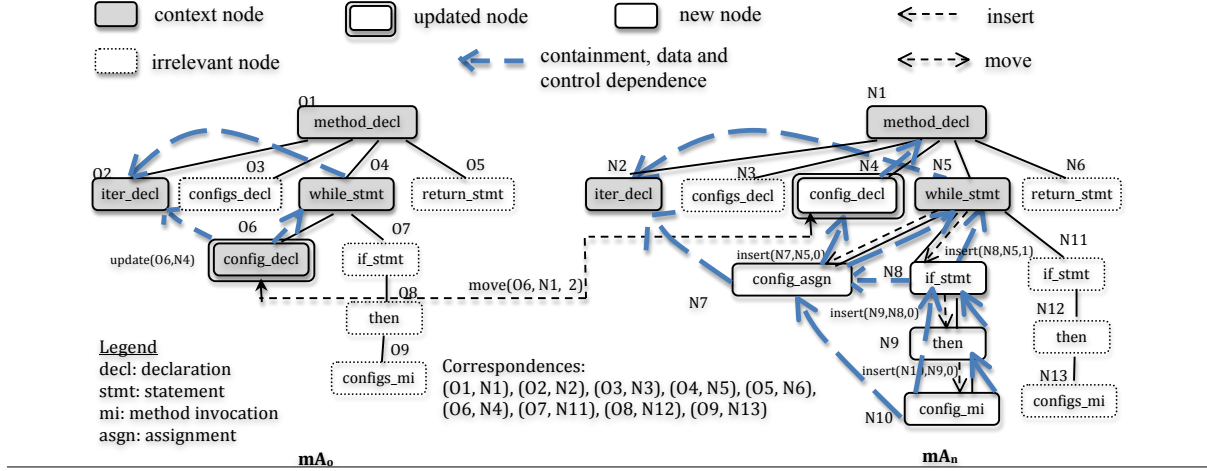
context node
updated node
new node
insert
irrelevant node
containment, data and control dependence
move

O1
method_decl
O2
iter_decl
O3
configs_decl
O4
while_stmt
O5
return_stmt
O6
update(O6,N4)
config_decl
O7
if_stmt
O8
then
O9
configs_mi
move(O6, N1, 2)

N1
method_decl
N2
iter_decl
N3
configs_decl
N4
config_decl
N5
while_stmt
N6
return_stmt
insert(N7,N5,0)
insert(N8,N5,1)
N11
if_stmt
config_asgn
N8
if_stmt
N7
insert(N9,N8,0)
N12
then
N9
then
insert(N10,N9,0)
N13
configs_mi
N10
config_mi

Legend
decl: declaration
stmt: statement
mi: method invocation
asgn: assignment

Correspondences:
(O1, N1), (O2, N2), (O3, N3), (O4, N5), (O5, N6), (O6, N4), (O7, N11), (O8, N12), (O9, N13)

$mA_o$
$mA_n$